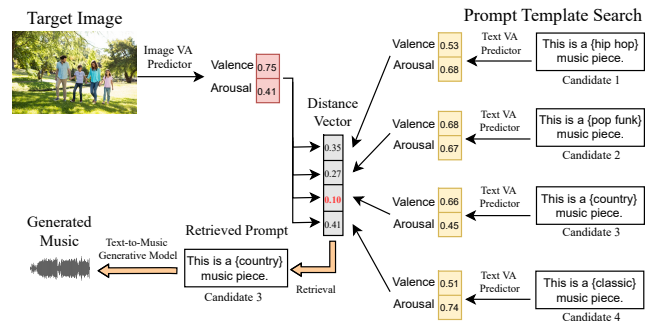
Target Image

Image VA Predictor

Valence 0.75
Arousal 0.41

Distance Vector

0.35
0.27
0.10
0.41

Prompt Template Search

Valence 0.53
Arousal 0.68
Text VA Predictor
This is a {hip hop} music piece.
Candidate 1

Valence 0.68
Arousal 0.67
Text VA Predictor
This is a {pop funk} music piece.
Candidate 2

Valence 0.66
Arousal 0.45
Text VA Predictor
This is a {country} music piece.
Candidate 3

Valence 0.51
Arousal 0.74
Text VA Predictor
This is a {classic} music piece.
Candidate 4

Generated Music

Text-to-Music Generative Model

Retrieved Prompt
This is a {country} music piece.
Candidate 3

Retrieval